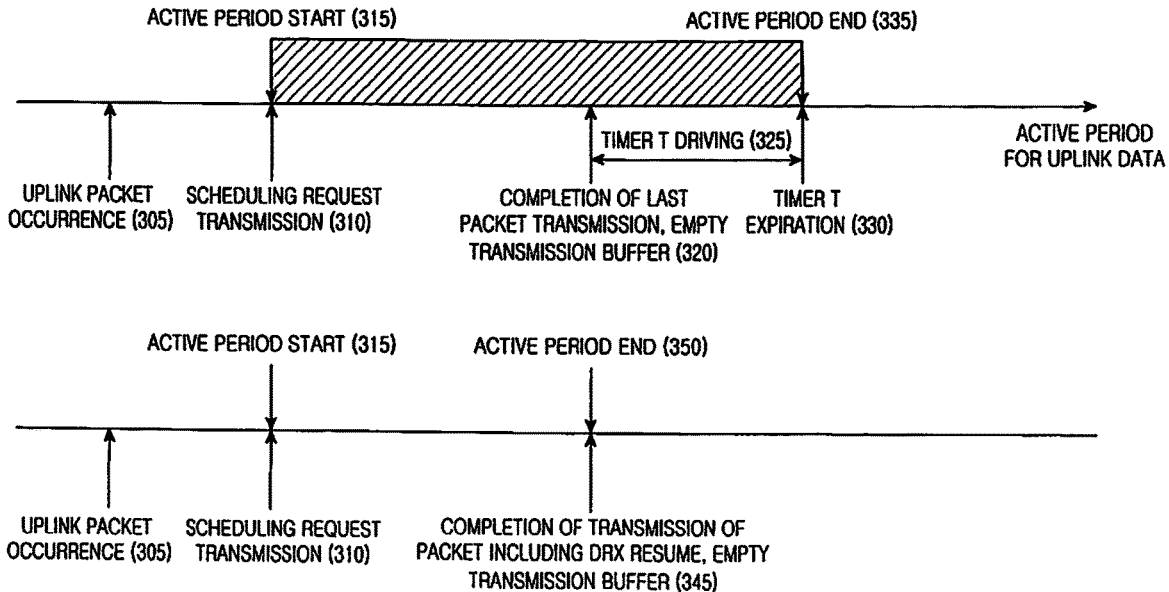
ACTIVE PERIOD START (315)

ACTIVE PERIOD END (335)

TIMER T DRIVING (325)

ACTIVE PERIOD FOR UPLINK DATA

UPLINK PACKET OCCURRENCE (305)

SCHEDULING REQUEST TRANSMISSION (310)

COMPLETION OF LAST PACKET TRANSMISSION, EMPTY TRANSMISSION BUFFER (320)

TIMER T EXPIRATION (330)

ACTIVE PERIOD START (315)

ACTIVE PERIOD END (350)

UPLINK PACKET OCCURRENCE (305)

SCHEDULING REQUEST TRANSMISSION (310)

COMPLETION OF TRANSMISSION OF PACKET INCLUDING DRX RESUME, EMPTY TRANSMISSION BUFFER (345)